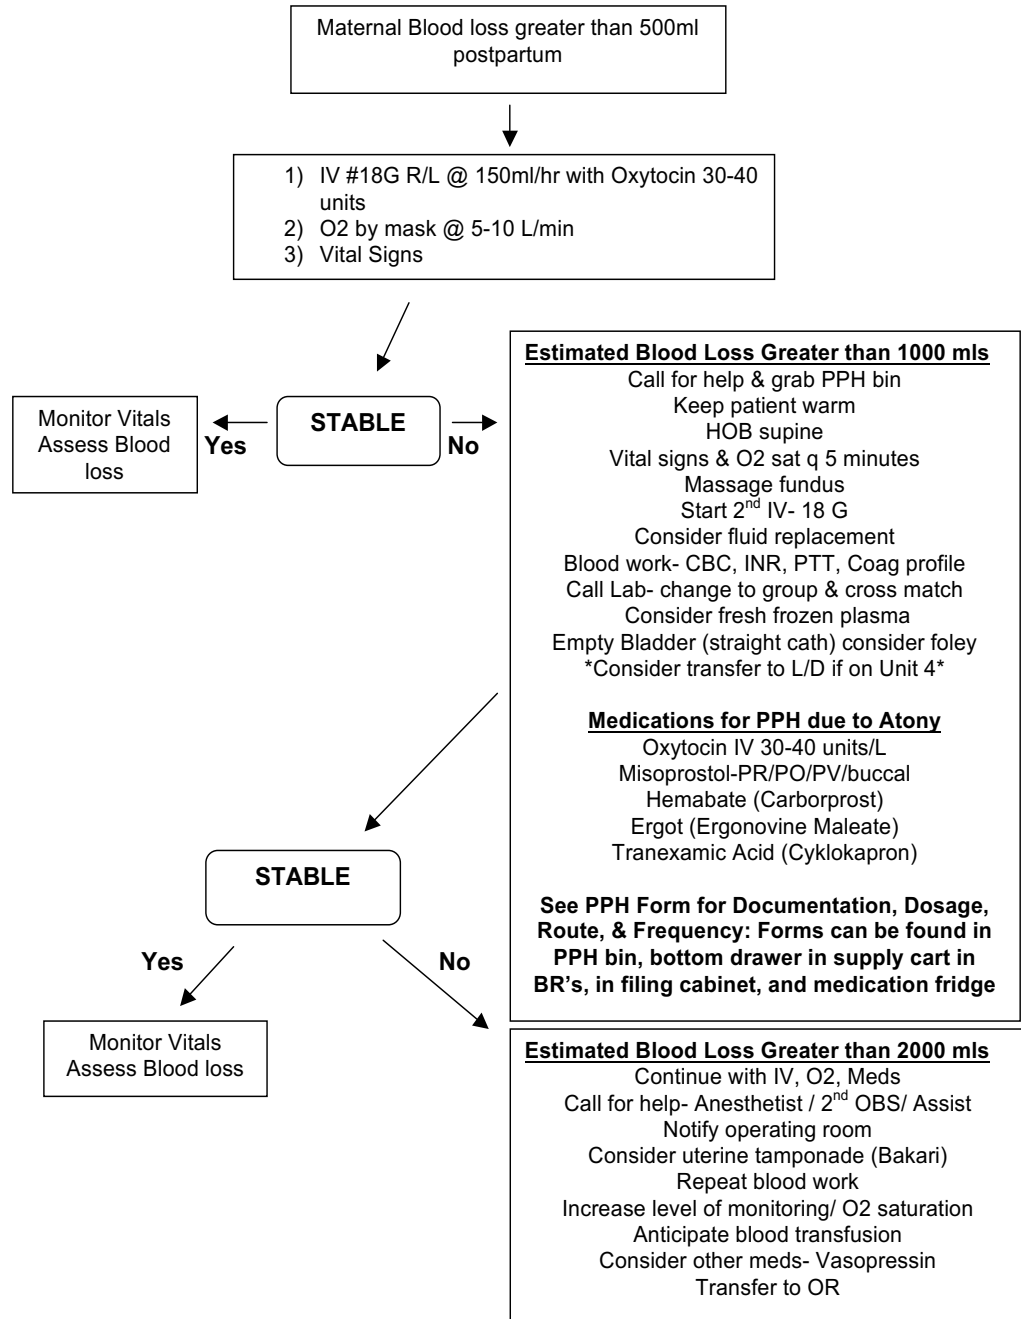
Maternal Blood loss greater than 500ml postpartum

1) IV #18G R/L @ 150ml/hr with Oxytocin 30-40 units
2) O2 by mask @ 5-10 L/min
3) Vital Signs

Monitor Vitals
Assess Blood loss

Yes

STABLE

No

**Estimated Blood Loss Greater than 1000 mls**
Call for help & grab PPH bin
Keep patient warm
HOB supine
Vital signs & O2 sat q 5 minutes
Massage fundus
Start 2$^{nd}$ IV- 18 G
Consider fluid replacement
Blood work- CBC, INR, PTT, Coag profile
Call Lab- change to group & cross match
Consider fresh frozen plasma
Empty Bladder (straight cath) consider foley
*Consider transfer to L/D if on Unit 4*

**Medications for PPH due to Atony**
Oxytocin IV 30-40 units/L
Misoprostol-PR/PO/PV/buccal
Hemabate (Carborprost)
Ergot (Ergonovine Maleate)
Tranexamic Acid (Cyklokapron)

**See PPH Form for Documentation, Dosage, Route, & Frequency: Forms can be found in PPH bin, bottom drawer in supply cart in BR's, in filing cabinet, and medication fridge**

STABLE

Yes

No

Monitor Vitals
Assess Blood loss

**Estimated Blood Loss Greater than 2000 mls**
Continue with IV, O2, Meds
Call for help- Anesthetist / 2$^{nd}$ OBS/ Assist
Notify operating room
Consider uterine tamponade (Bakari)
Repeat blood work
Increase level of monitoring/ O2 saturation
Anticipate blood transfusion
Consider other meds- Vasopressin
Transfer to OR